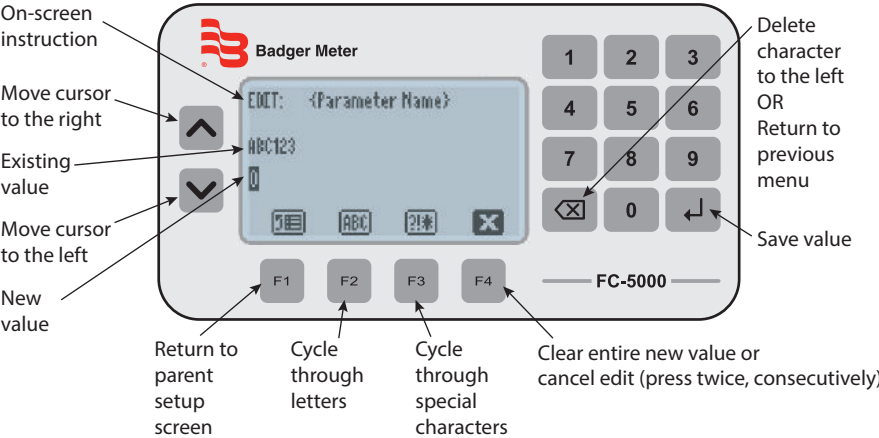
On-screen instruction

Move cursor to the right

Existing value

Move cursor to the left

New value

Badger Meter

EDIT: <Parameter Name>

ABC123

0

ABC

?!*

F1

F2

F3

F4

1

2

3

4

5

6

7

8

9

0

FC-5000

Delete character to the left OR Return to previous menu

Save value

Return to parent setup screen

Cycle through letters

Cycle through special characters

Clear entire new value or cancel edit (press twice, consecutively)